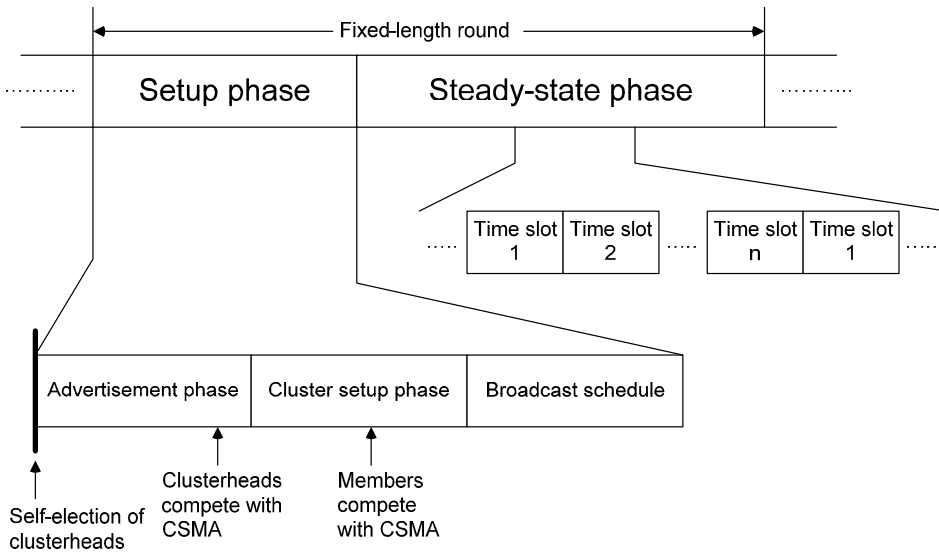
Fixed-length round

.......... Setup phase Steady-state phase ..........

..... Time slot 1 Time slot 2 ..... Time slot n Time slot 1 .....

Advertisement phase Cluster setup phase Broadcast schedule

Clusterheads compete with CSMA

Members compete with CSMA

Self-election of clusterheads